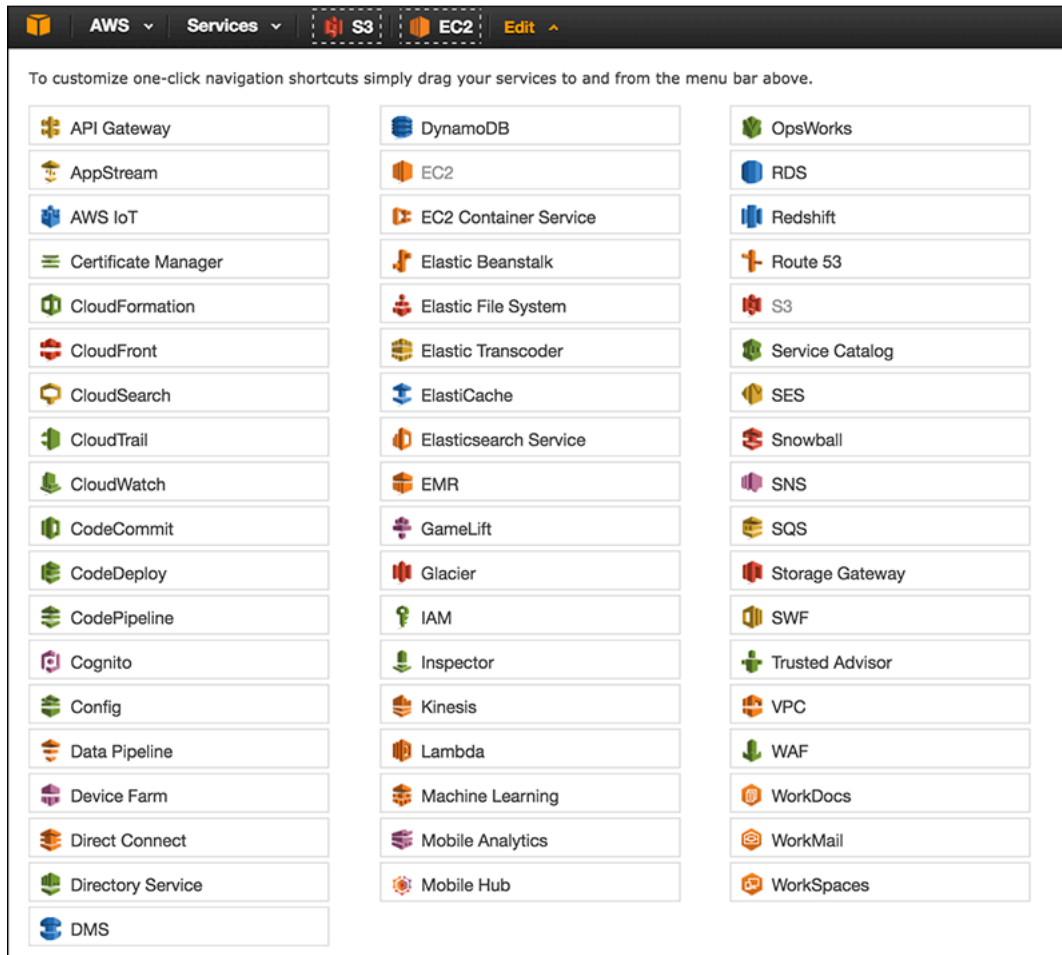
AWS Services S3 EC2 Edit

To customize one-click navigation shortcuts simply drag your services to and from the menu bar above.

API Gateway
AppStream
AWS IoT
Certificate Manager
CloudFormation
CloudFront
CloudSearch
CloudTrail
CloudWatch
CodeCommit
CodeDeploy
CodePipeline
Cognito
Config
Data Pipeline
Device Farm
Direct Connect
Directory Service
DMS

DynamoDB
EC2
EC2 Container Service
Elastic Beanstalk
Elastic File System
Elastic Transcoder
ElastiCache
Elasticsearch Service
EMR
GameLift
Glacier
IAM
Inspector
Kinesis
Lambda
Machine Learning
Mobile Analytics
Mobile Hub

OpsWorks
RDS
Redshift
Route 53
S3
Service Catalog
SES
Snowball
SNS
SQS
Storage Gateway
SWF
Trusted Advisor
VPC
WAF
WorkDocs
WorkMail
WorkSpaces